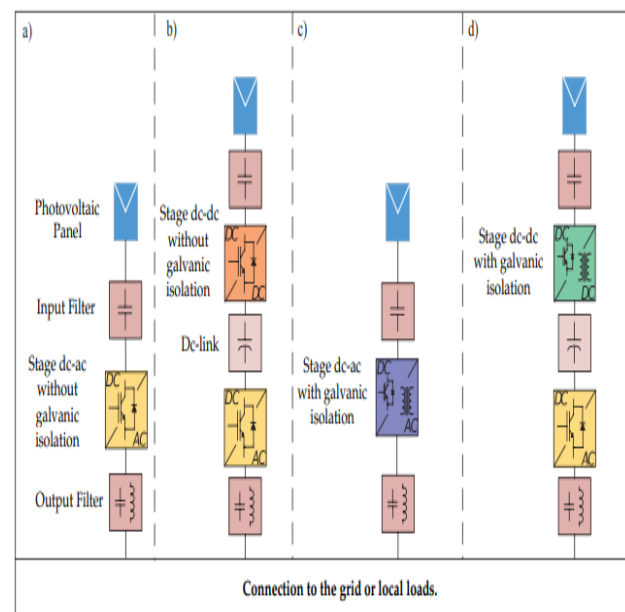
a)

Photovoltaic Panel

Input Filter

Stage dc-ac without galvanic isolation

DC

AC

Output Filter

b)

Stage dc-dc without galvanic isolation

DC

DC

Dc-link

DC

AC

c)

Stage dc-ac with galvanic isolation

DC

AC

d)

Stage dc-dc with galvanic isolation

DC

DC

DC

AC

Connection to the grid or local loads.